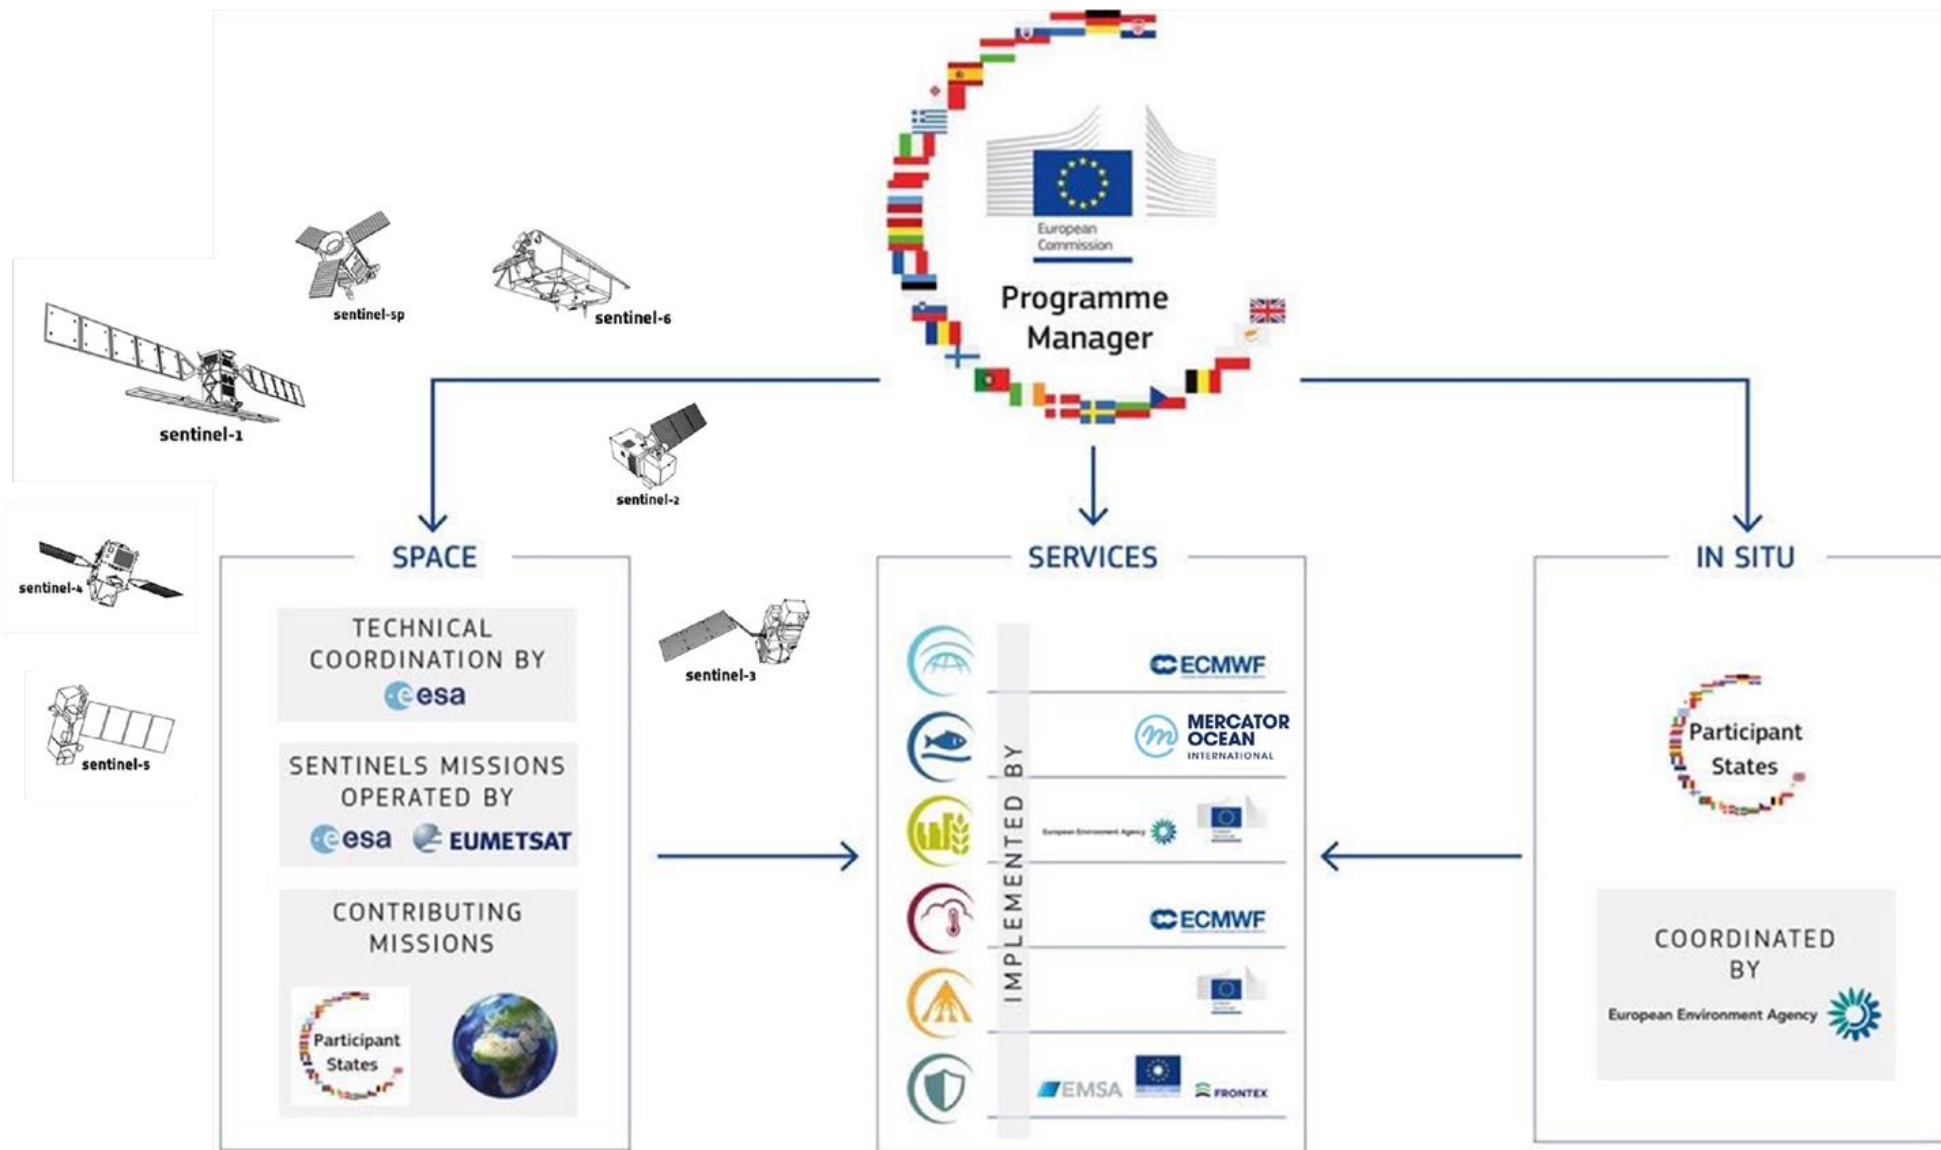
European Commission

Programme Manager

sentinel-5p

sentinel-6

sentinel-1

sentinel-2

sentinel-4

sentinel-3

sentinel-5

SPACE

TECHNICAL COORDINATION BY

esa

SENTINELS MISSIONS OPERATED BY

esa EUMETSAT

CONTRIBUTING MISSIONS

Participant States

SERVICES

IMPLEMENTED BY

ECMWF

MERCATOR OCEAN INTERNATIONAL

European Environment Agency

ECMWF

EMSA

FRONTEX

IN SITU

Participant States

COORDINATED BY

European Environment Agency